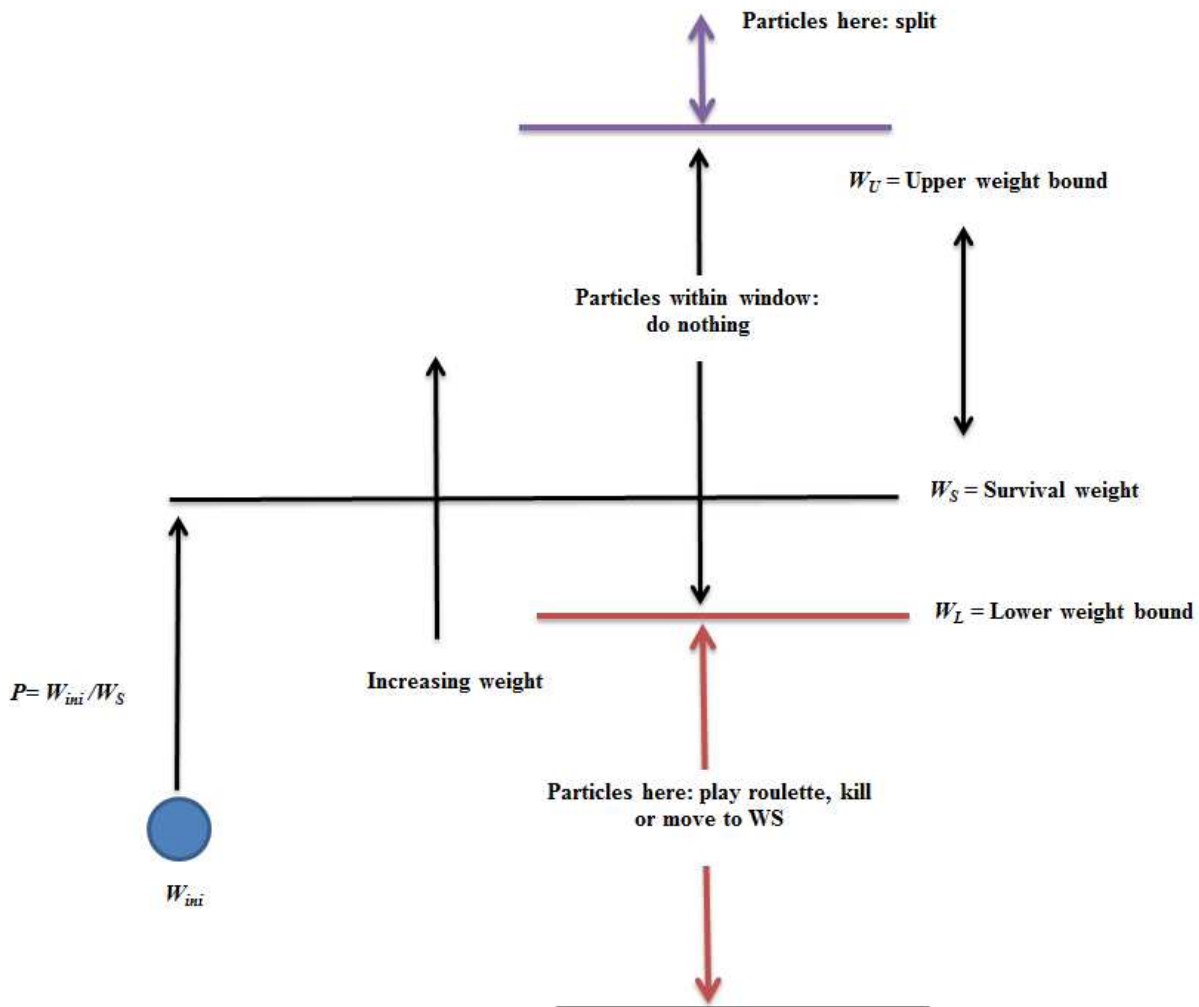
Particles here: split

$W_U$ = Upper weight bound

Particles within window: do nothing

$W_S$ = Survival weight

$W_L$ = Lower weight bound

Increasing weight

$P = W_{ini}/W_S$

Particles here: play roulette, kill or move to WS

$W_{ini}$